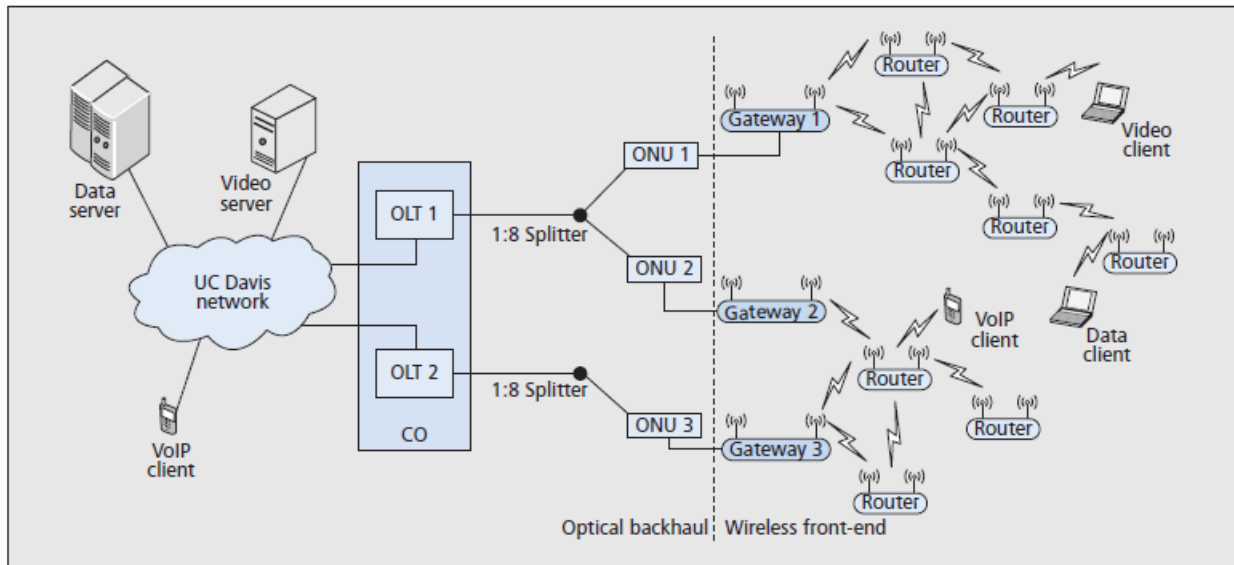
Data server

Video server

UC Davis network

VoIP client

OLT 1

OLT 2

CO

1:8 Splitter

1:8 Splitter

ONU 1

ONU 2

ONU 3

Gateway 1

Gateway 2

Gateway 3

Router

Router

Router

Router

Router

Router

Router

Router

Video client

VoIP client

Data client

Optical backhaul

Wireless front-end